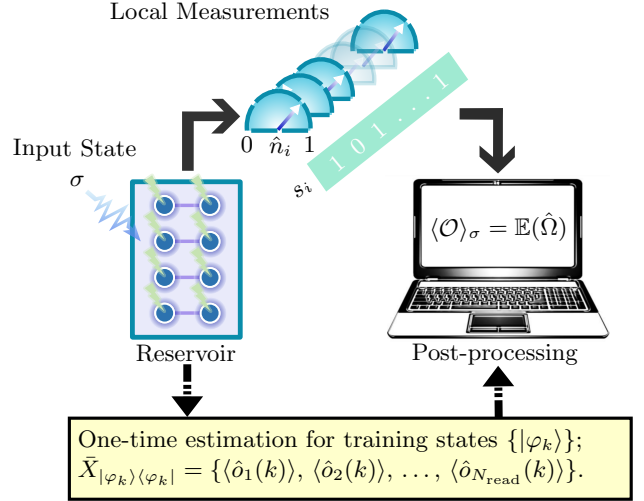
Local Measurements

Input State

$\sigma$

0 $\hat{n}_i$ 1

$s_i$

1 0 1 . . . 1

$\langle \mathcal{O} \rangle_\sigma = \mathbb{E}(\hat{\Omega})$

Reservoir

Post-processing

One-time estimation for training states $\{|\varphi_k\rangle\}$;
$\bar{X}_{|\varphi_k\rangle\langle\varphi_k|} = \{\langle \hat{o}_1(k)\rangle, \langle \hat{o}_2(k)\rangle, \ldots, \langle \hat{o}_{N_{\text{read}}}(k)\rangle\}$.